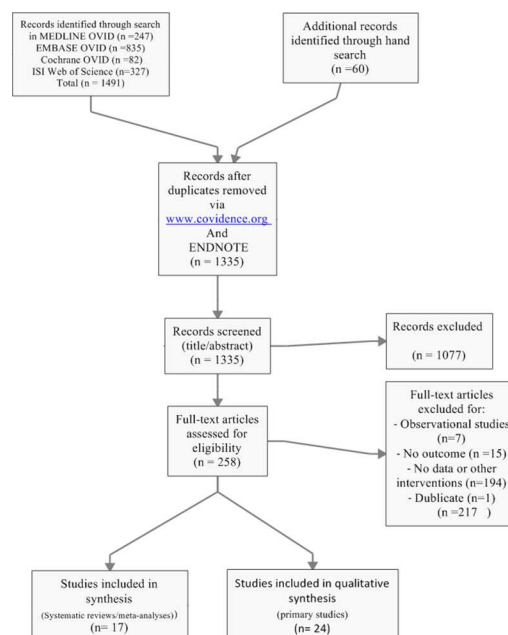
Records identified through search in MEDLINE OVID (n =247) EMBASE OVID (n=835) Cochrane OVID (n=82) ISI Web of Science (n=327) Total (n = 1491)

Additional records identified through hand search (n =60)

Records after duplicates removed via www.covidence.org And ENDNOTE (n = 1335)

Records screened (title/abstract) (n = 1335)

Records excluded (n = 1077)

Full-text articles assessed for eligibility (n = 258)

Full-text articles excluded for:
- Observational studies (n=7)
- No outcome (n=15)
- No data or other interventions (n=194)
- Dublicate (n=1)
(n=217 )

Studies included in synthesis (Systematic reviews/meta-analyses)) (n= 17)

Studies included in qualitative synthesis (primary studics) (n= 24)